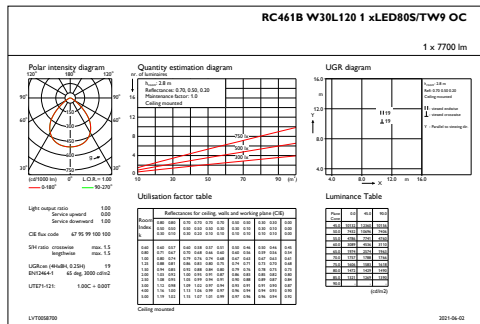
RC461B W30L120 1 xLED80S/TW9 OC

1 x 7700 lm

Polar intensity diagram

120° 180° 120°

90° 90°

60° 60°

30° 0° 30°

(cd/1000 lm) L.O.R.= 1.00

— 0-180° — 90-270°

Quantity estimation diagram

nr. of luminaires

$h_{room}$: 2.8 m
Reflectances: 0.70, 0.50, 0.20
Maintenance factor: 1.0
Ceiling mounted

16

12

8

4

0

750 lx

500 lx

300 lx

10 30 50 70 90 (m²)

UGR diagram

16.0

12.0

8.0

4.0

Y

H 19
⊥ 19

4.0 8.0 12.0 m 16.0
X

Light output ratio 1.00
Service upward 0.00
Service downward 1.00

CIE flux code 67 95 99 100 100

SHI ratio crosswise max. 1.5
lengthwise max. 1.5

UGRcas (4Hx8H, 0.25H) 19
EN12464-1 65 deg. 3000 cd/m2

UTE71-121: 1.00C + 0.00T

Utilisation factor table

Reflectances for ceiling, walls and working plane (CIE)

Room Index k

Ceiling mounted

Luminance Table

(cd/m2)

LVT0058700

2021-06-02